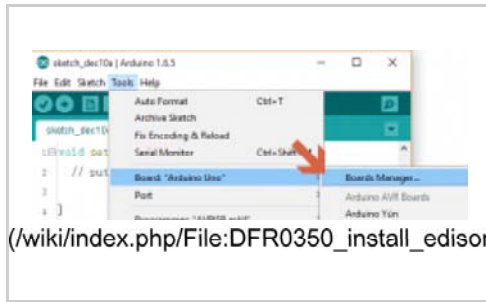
sketch_dec10a | Arduino 1.6.5

File Edit Sketch Tools Help

sketch_dec10a

void set

// put

Auto Format Ctrl+T

Archive Sketch

Fix Encoding & Reload

Serial Monitor Ctrl+Shift+M

Board: "Arduino Uno"

Port

Programmer: "AVRISP mkII"

Boards Manager...

Arduino AVR Boards

Arduino Yún

(/wiki/index.php/File:DFR0350_install_edisor